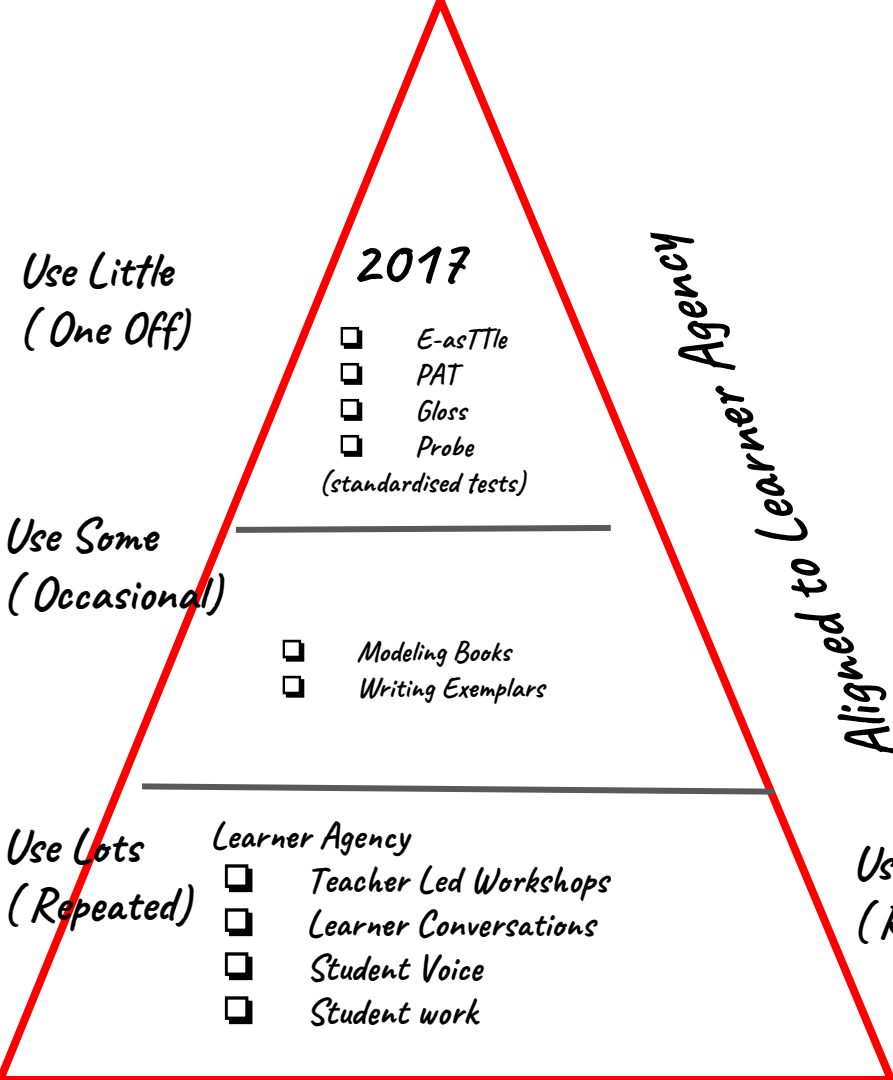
Use Little
( One Off)

2017

❑ E-asTTle
❑ PAT
❑ Gloss
❑ Probe
(standardised tests)

Use Some
( Occasional)

❑ Modeling Books
❑ Writing Exemplars

Use Lots
( Repeated)

Learner Agency
❑ Teacher Led Workshops
❑ Learner Conversations
❑ Student Voice
❑ Student work

Aligned to Learner Agency

Us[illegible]
( R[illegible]